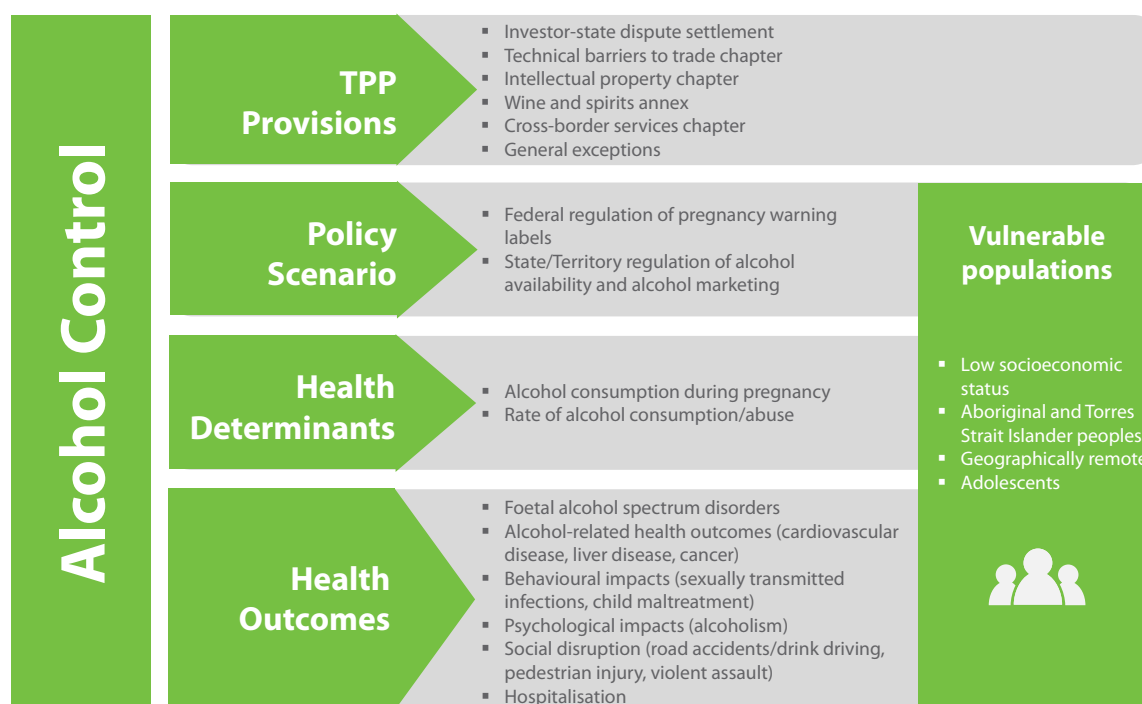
Alcohol Control

TPP Provisions

- Investor-state dispute settlement
- Technical barriers to trade chapter
- Intellectual property chapter
- Wine and spirits annex
- Cross-border services chapter
- General exceptions

Policy Scenario

- Federal regulation of pregnancy warning labels
- State/Territory regulation of alcohol availability and alcohol marketing

Health Determinants

- Alcohol consumption during pregnancy
- Rate of alcohol consumption/abuse

Health Outcomes

- Foetal alcohol spectrum disorders
- Alcohol-related health outcomes (cardiovascular disease, liver disease, cancer)
- Behavioural impacts (sexually transmitted infections, child maltreatment)
- Psychological impacts (alcoholism)
- Social disruption (road accidents/drink driving, pedestrian injury, violent assault)
- Hospitalisation

Vulnerable populations

- Low socioeconomic status
- Aboriginal and Torres Strait Islander peoples
- Geographically remote
- Adolescents